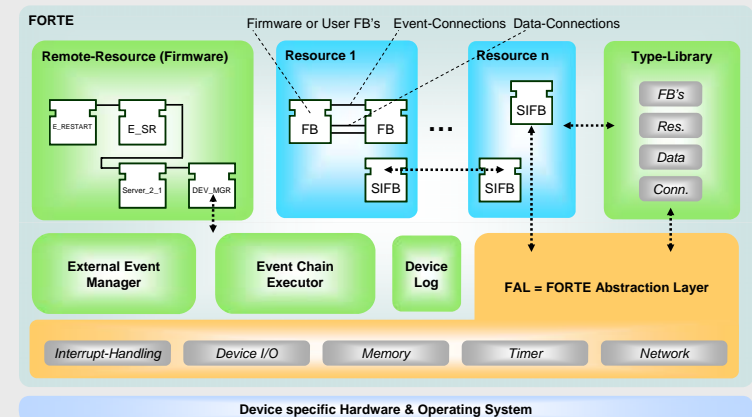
FORTE

Firmware or User FB's
Event-Connections
Data-Connections

Remote-Resource (Firmware)

E_RESTART
E_SR
Server_2_1
DEV_MGR

Resource 1

FB
FB
SIFB

...

Resource n

SIFB
SIFB

Type-Library

FB's
Res.
Data
Conn.

External Event Manager

Event Chain Executor

Device Log

FAL = FORTE Abstraction Layer

Interrupt-Handling
Device I/O
Memory
Timer
Network

Device specific Hardware & Operating System